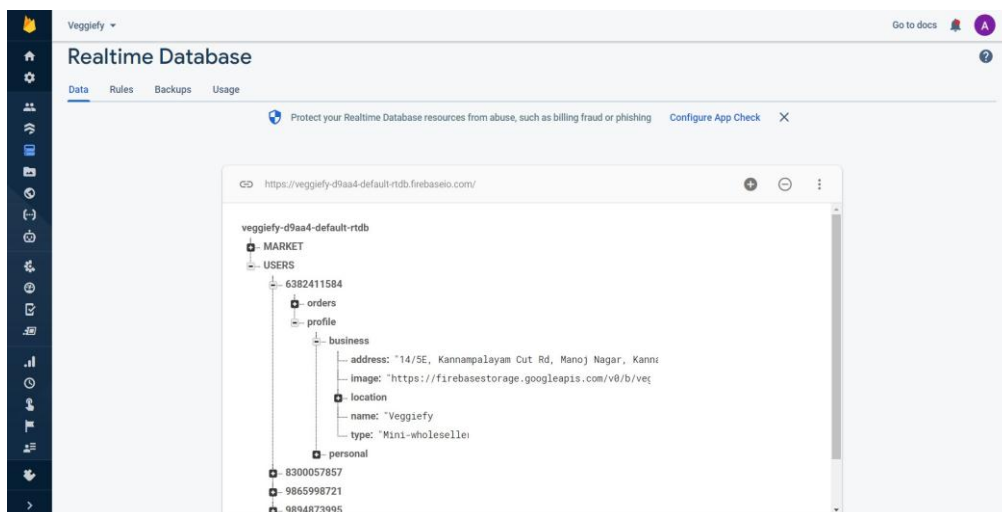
Veggiefy

Go to docs

A

Realtime Database

Data Rules Backups Usage

Protect your Realtime Database resources from abuse, such as billing fraud or phishing Configure App Check

https://veggiefy-d9aa4-default-rtdb.firebaseio.com/

veggiefy-d9aa4-default-rtdb
MARKET
USERS
6382411584
orders
profile
business
address: "14/5E, Kannampalayam Cut Rd, Manoj Nagar, Kann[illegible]
image: "https://firebasestorage.googleapis.com/v0/b/ve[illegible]
location
name: "Veggiefy
type: "Mini-wholeselle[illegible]
personal
8300057857
9865998721
9894873995